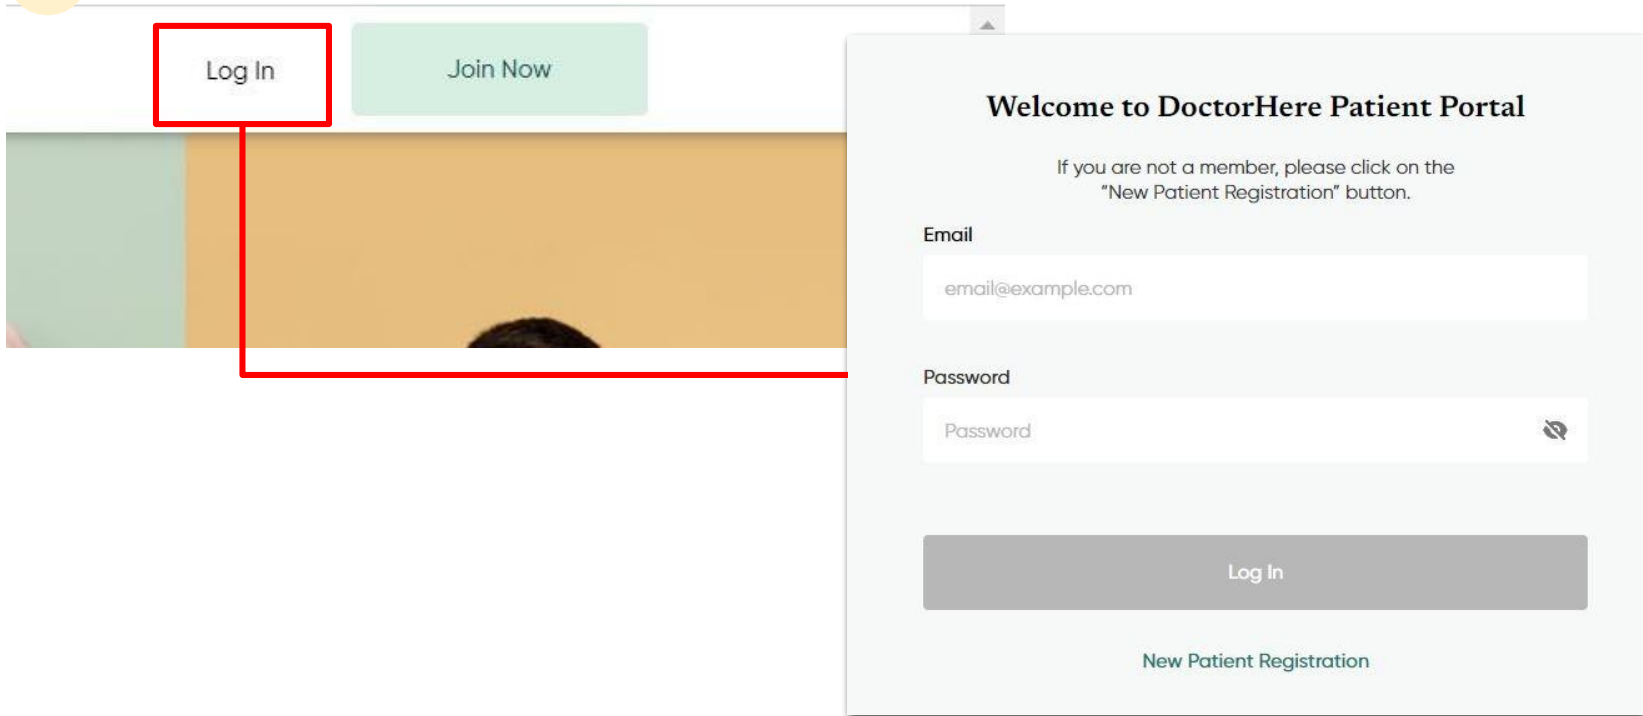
Log In

Join Now

Welcome to DoctorHere Patient Portal

If you are not a member, please click on the "New Patient Registration" button.

Email

email@example.com

Password

Password

Log In

New Patient Registration